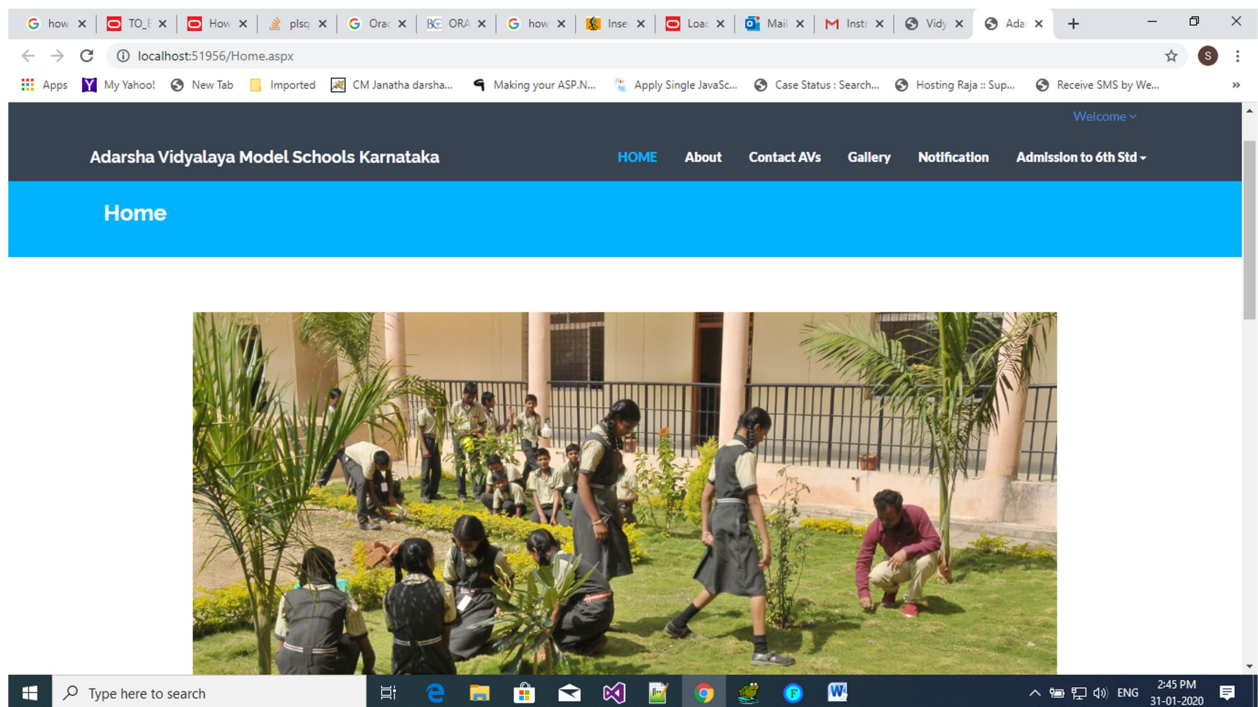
how × TO_I × How × plsq × Ora × ORA × how × Inse × Loa × Mai × Inst × Vidy × Ada ×

localhost:51956/Home.aspx

Apps My Yahoo! New Tab Imported CM Janatha darsha... Making your ASP.N... Apply Single JavaSc... Case Status : Search... Hosting Raja :: Sup... Receive SMS by We...

Welcome

Adarsha Vidyalaya Model Schools Karnataka

HOME About Contact AVs Gallery Notification Admission to 6th Std

Home

Type here to search

ENG 2:45 PM 31-01-2020